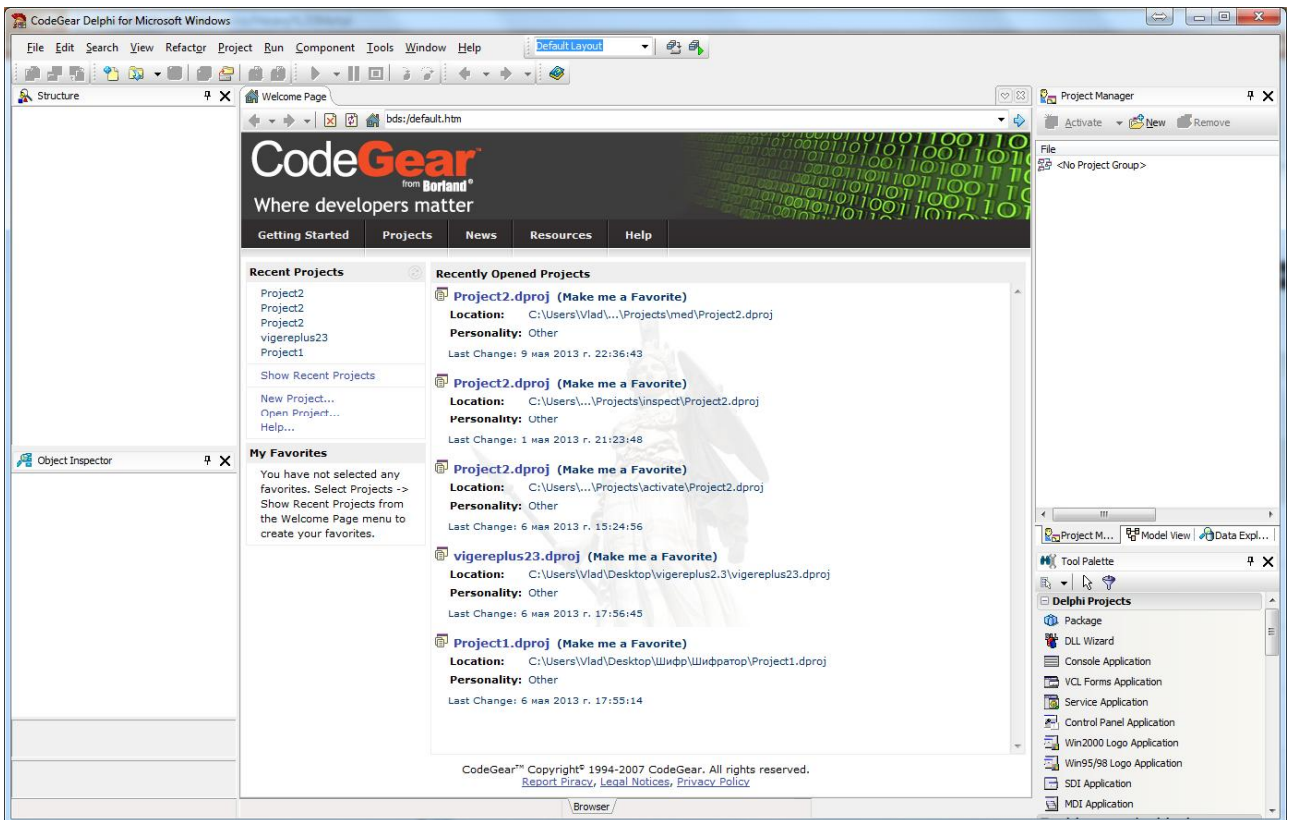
CodeGear Delphi for Microsoft Windows

File Edit Search View Refactor Project Run Component Tools Window Help

Default Layout

Structure

Welcome Page

bds:/default.htm

CodeGear from Borland®

Where developers matter

Getting Started Projects News Resources Help

Recent Projects

Project2
Project2
Project2
vigereplus23
Project1

Show Recent Projects

New Project...
Open Project...
Help...

My Favorites

You have not selected any favorites. Select Projects -> Show Recent Projects from the Welcome Page menu to create your favorites.

Recently Opened Projects

Project2.dproj (Make me a Favorite)
Location: C:\Users\Vlad\...\Projects\med\Project2.dproj
Personality: Other
Last Change: 9 мая 2013 г. 22:36:43

Project2.dproj (Make me a Favorite)
Location: C:\Users\...\Projects\inspect\Project2.dproj
Personality: Other
Last Change: 1 мая 2013 г. 21:23:48

Project2.dproj (Make me a Favorite)
Location: C:\Users\...\Projects\activate\Project2.dproj
Personality: Other
Last Change: 6 мая 2013 г. 15:24:56

vigereplus23.dproj (Make me a Favorite)
Location: C:\Users\Vlad\Desktop\vigereplus2.3\vigereplus23.dproj
Personality: Other
Last Change: 6 мая 2013 г. 17:56:45

Project1.dproj (Make me a Favorite)
Location: C:\Users\Vlad\Desktop\Шифр\Шифратор\Project1.dproj
Personality: Other
Last Change: 6 мая 2013 г. 17:55:14

CodeGear™ Copyright© 1994-2007 CodeGear. All rights reserved.
Report Piracy, Legal Notices, Privacy Policy

Browser

Object Inspector

Project Manager

Activate New Remove

File

<No Project Group>

Project M... Model View Data Expl...

Tool Palette

Delphi Projects
Package
DLL Wizard
Console Application
VCL Forms Application
Service Application
Control Panel Application
Win2000 Logo Application
Win95/98 Logo Application
SDI Application
MDI Application